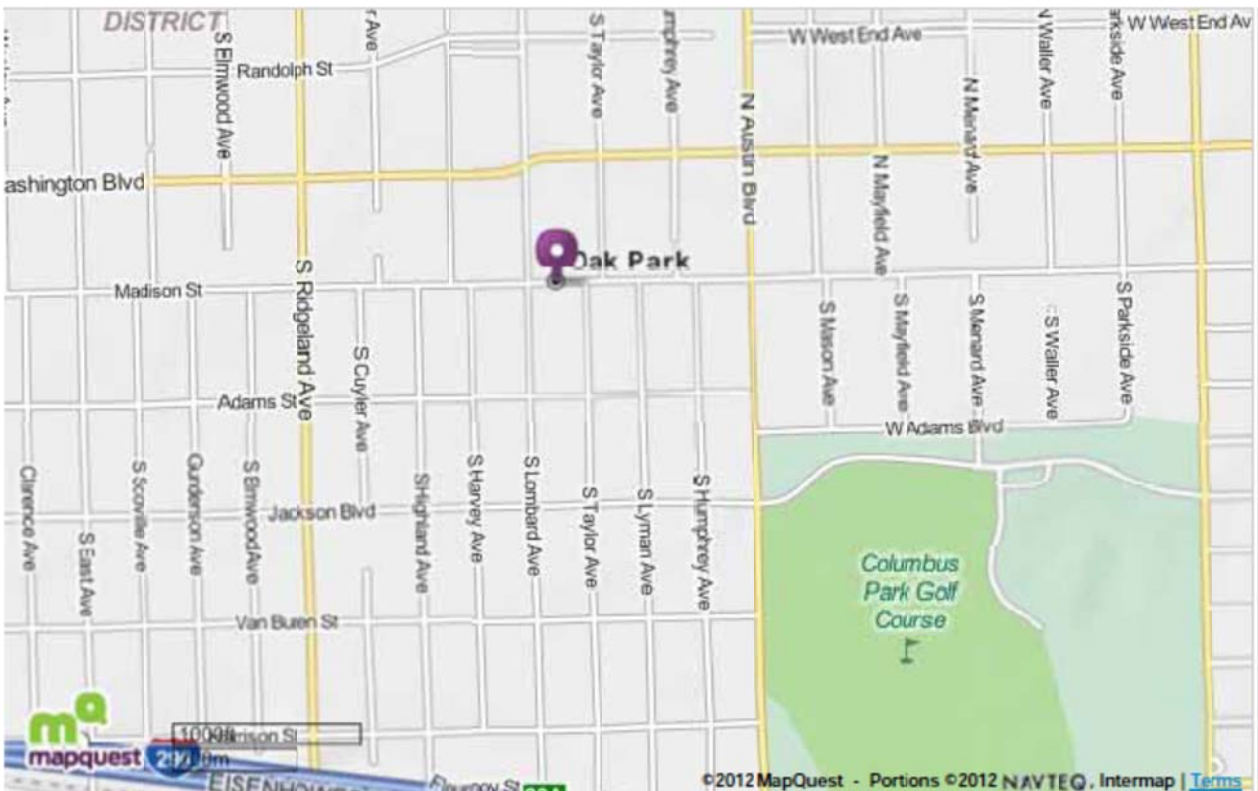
DISTRICT
S Elmwood Ave
r Ave
S Taylor Ave
mphrey Ave
W West End Ave
N Waller Ave
rkside Ave
W West End Av
Randolph St
N Austin Blvd
N Menard Ave
ashington Blvd
N Mayfield Ave
Oak Park
Madison St
S Ridgeland Ave
S Cuyler Ave
S Mason Ave
S Mayfield Ave
S Menard Ave
S Waller Ave
S Parkside Ave
Adams St
W Adams Blvd
Clarence Ave
S Scoville Ave
Gunderson Ave
S Elmwood Ave
S Highland Ave
S Harvey Ave
S Lombard Ave
S Taylor Ave
S Lyman Ave
S Humphrey Ave
Jackson Blvd
S East Ave
Columbus Park Golf Course
Van Buren St
mapquest
1000ft
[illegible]rison St
290
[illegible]m
EISENH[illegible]
Flournoy St
©2012 MapQuest - Portions ©2012 NAVTEQ, Intermap | Terms